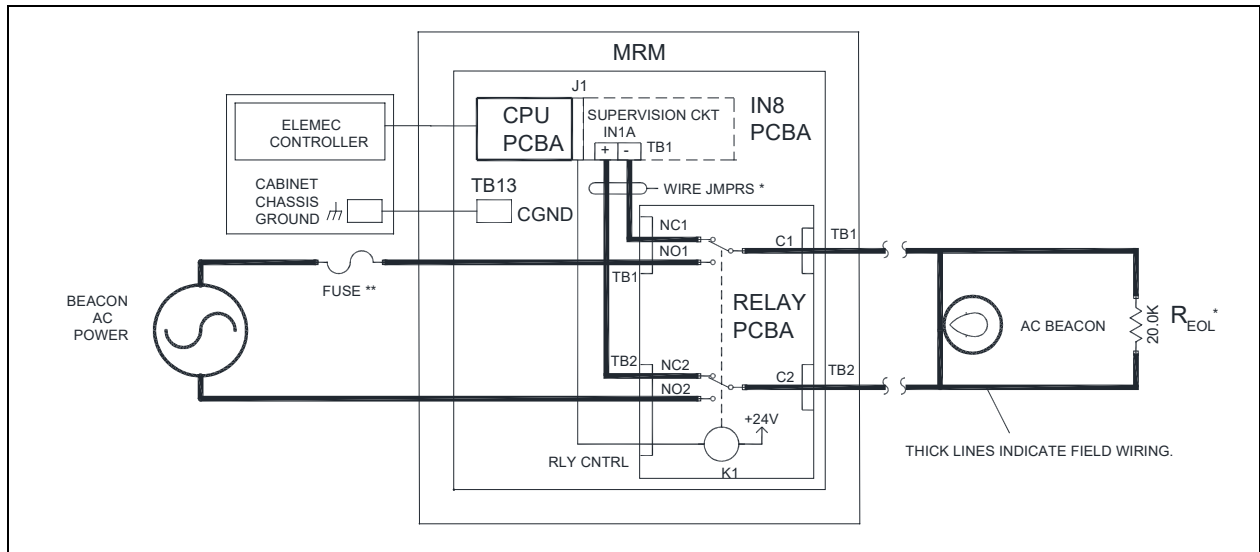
MRM

J1

ELEMEC CONTROLLER

CPU PCBA

SUPERVISION CKT

IN1A

IN8 PCBA

+ -

TB1

CABINET CHASSIS GROUND

TB13

CGND

WIRE JMPRS *

NC1

NO1

C1

TB1

TB1

BEACON AC POWER

FUSE **

RELAY PCBA

AC BEACON

20.0K

$R_{EOL}$ *

TB2

NC2

NO2

C2

TB2

+24V

RLY CNTRL

K1

THICK LINES INDICATE FIELD WIRING.